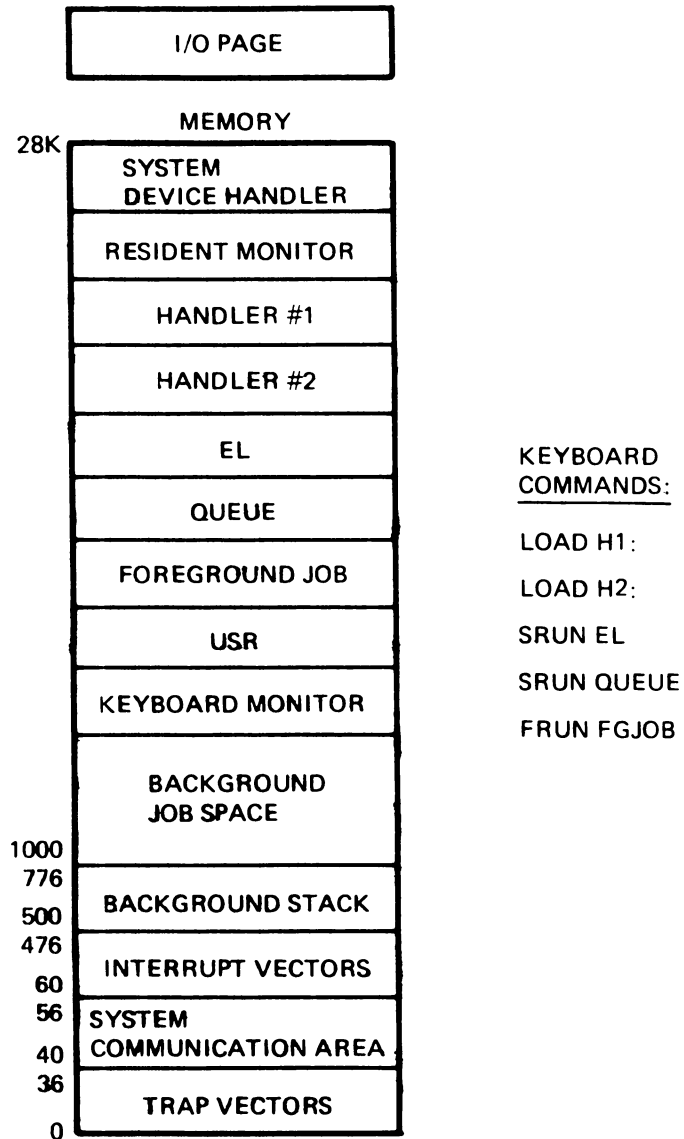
I/O PAGE

MEMORY

28K

SYSTEM DEVICE HANDLER

RESIDENT MONITOR

HANDLER #1

HANDLER #2

EL

QUEUE

FOREGROUND JOB

USR

KEYBOARD MONITOR

BACKGROUND JOB SPACE

1000

776

BACKGROUND STACK

500

476

INTERRUPT VECTORS

60

56

SYSTEM COMMUNICATION AREA

40

36

TRAP VECTORS

0

KEYBOARD COMMANDS:

LOAD H1:

LOAD H2:

SRUN EL

SRUN QUEUE

FRUN FGJOB